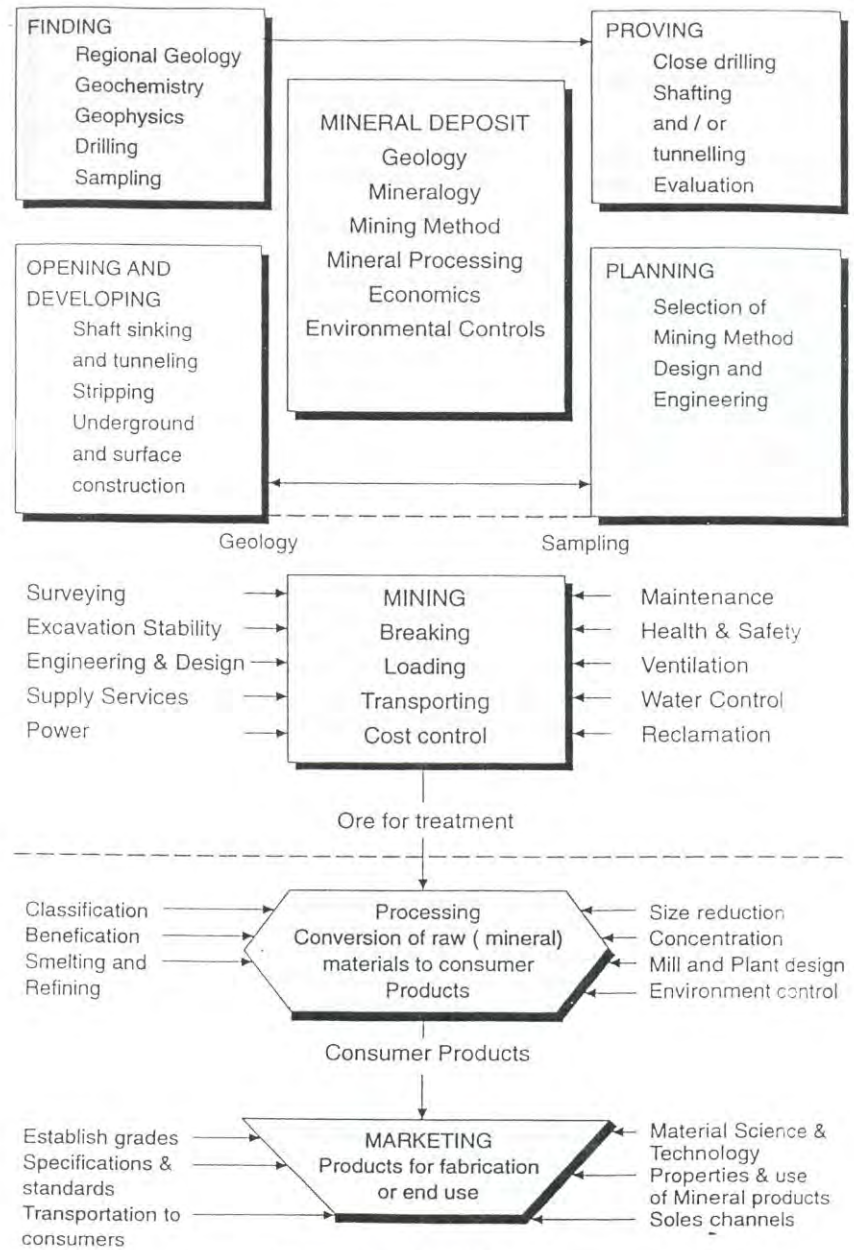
FINDING
Regional Geology
Geochemistry
Geophysics
Drilling
Sampling

PROVING
Close drilling
Shafting
and / or
tunnelling
Evaluation

MINERAL DEPOSIT
Geology
Mineralogy
Mining Method
Mineral Processing
Economics
Environmental Controls

OPENING AND DEVELOPING
Shaft sinking
and tunneling
Stripping
Underground
and surface
construction

PLANNING
Selection of
Mining Method
Design and
Engineering

Geology

Sampling

Surveying
Excavation Stability
Engineering & Design
Supply Services
Power

MINING
Breaking
Loading
Transporting
Cost control

Maintenance
Health & Safety
Ventilation
Water Control
Reclamation

Ore for treatment

Classification
Benefication
Smelting and
Refining

Processing
Conversion of raw ( mineral) materials to consumer Products

Size reduction
Concentration
Mill and Plant design
Environment control

Consumer Products

Establish grades
Specifications & standards
Transportation to consumers

MARKETING
Products for fabrication or end use

Material Science & Technology
Properties & use of Mineral products
Soles channels